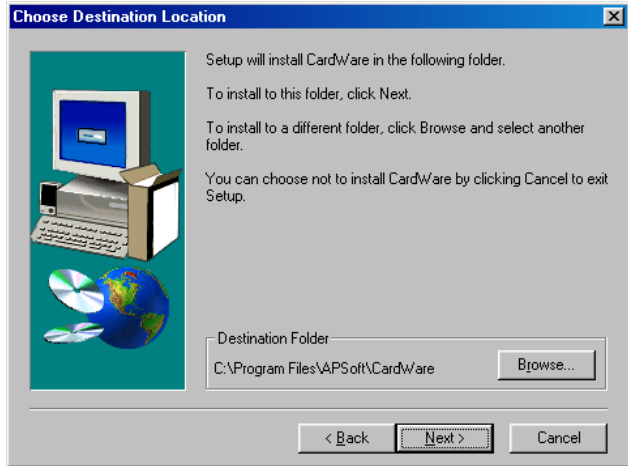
Choose Destination Location

Setup will install CardWare in the following folder.

To install to this folder, click Next.

To install to a different folder, click Browse and select another folder.

You can choose not to install CardWare by clicking Cancel to exit Setup.

Destination Folder

C:\Program Files\APSoft\CardWare

Browse...

< Back

Next >

Cancel